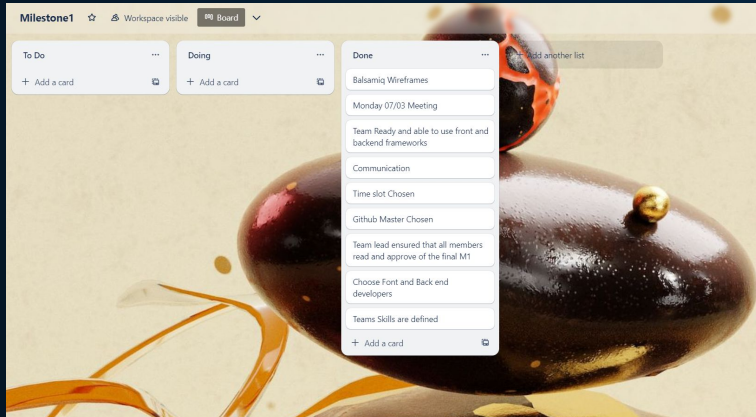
Milestone1 Workspace visible Board

To Do
+ Add a card

Doing
+ Add a card

Done
Balsamiq Wireframes
Monday 07/03 Meeting
Team Ready and able to use front and backend frameworks
Communication
Time slot Chosen
Github Master Chosen
Team lead ensured that all members read and approve of the final M1
Choose Font and Back end developers
Teams Skills are defined
+ Add a card

+ Add another list